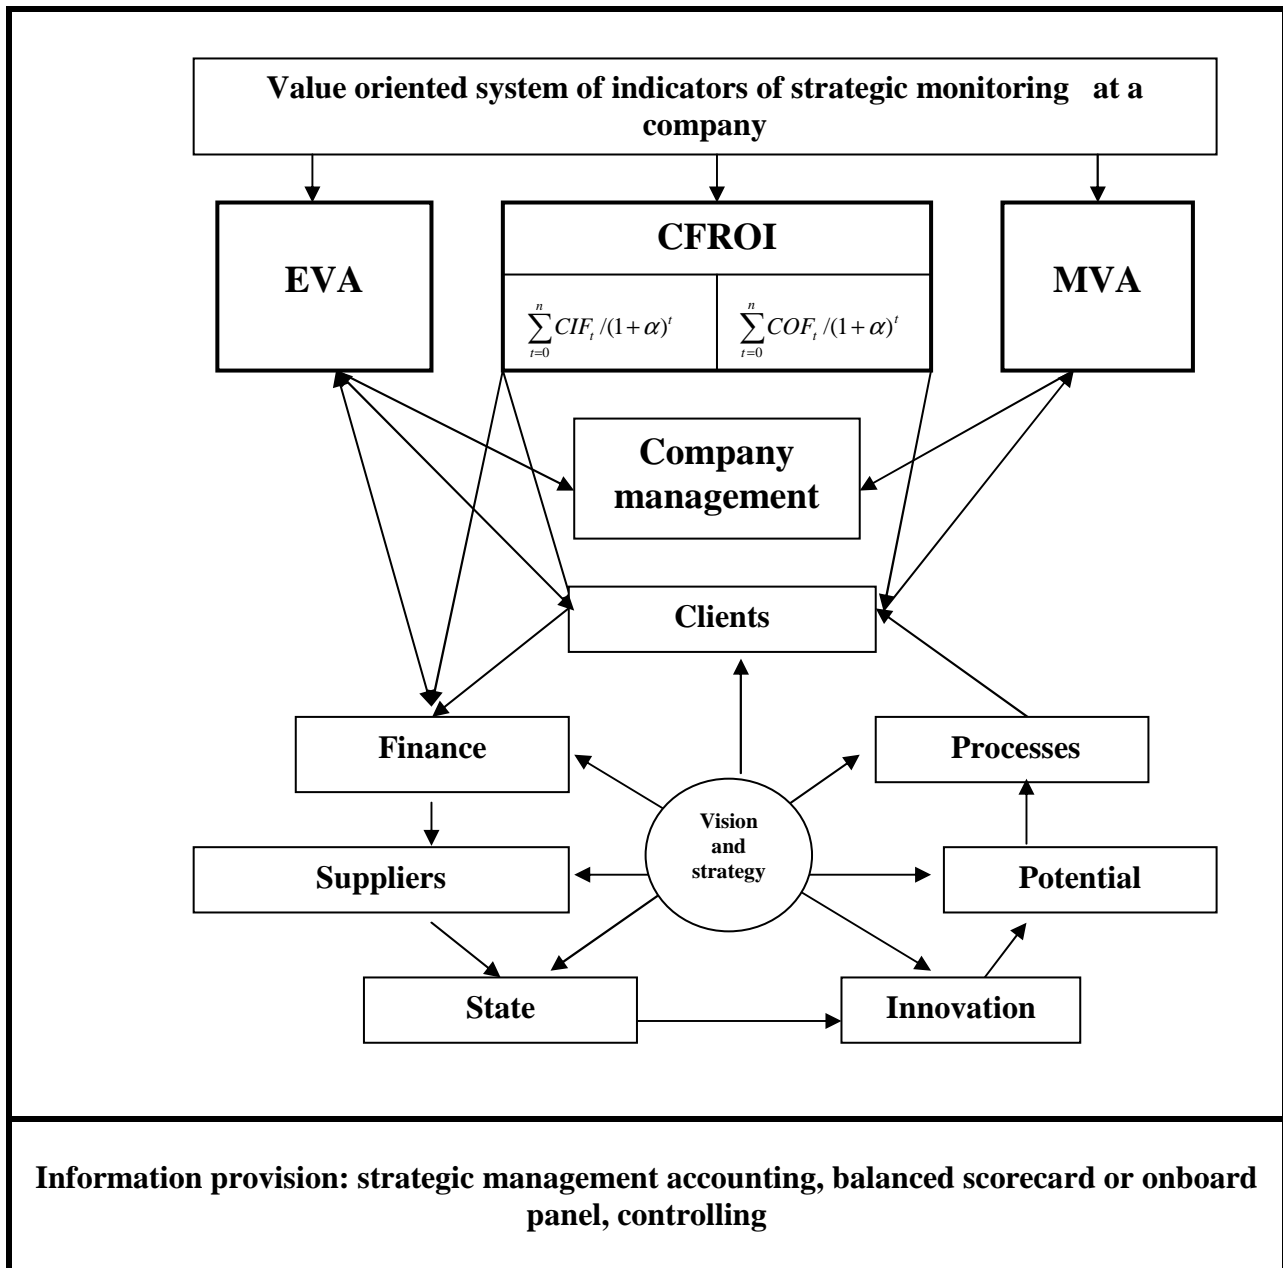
Value oriented system of indicators of strategic monitoring at a company

EVA

CFROI

$\sum_{t=0}^{n} CIF_t/(1+\alpha)^t$

$\sum_{t=0}^{n} COF_t/(1+\alpha)^t$

MVA

Company management

Clients

Finance

Processes

Vision and strategy

Suppliers

Potential

State

Innovation

Information provision: strategic management accounting, balanced scorecard or onboard panel, controlling